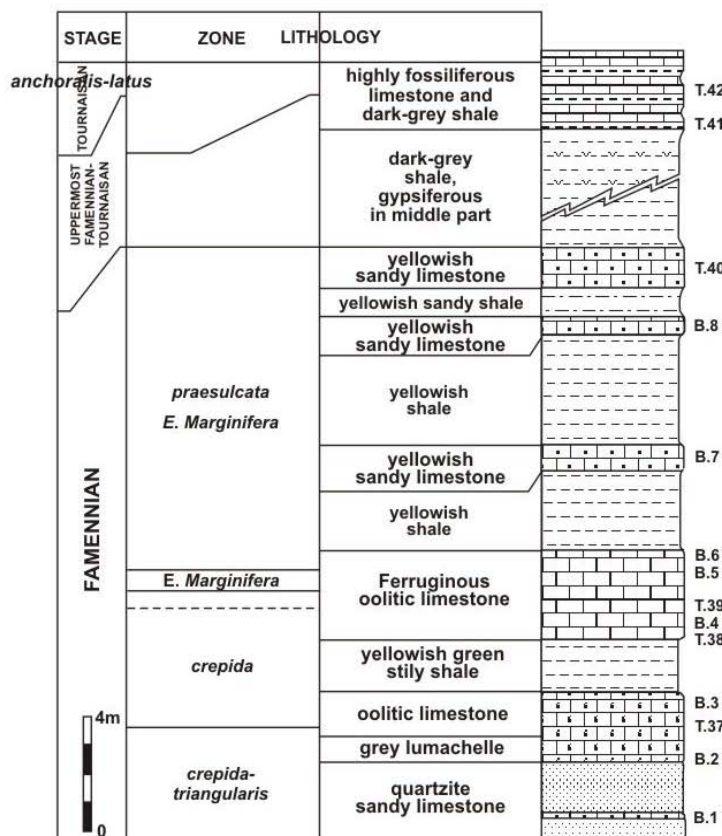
| STAGE | ZONE | LITHOLOGY |
|---|---|---|
| TOURNAISIAN | anchoralis-latus | highly fossiliferous limestone and dark-grey shale |
| UPPERMOST FAMENNIAN-TOURNAISAN | | dark-grey shale, gypsiferous in middle part |
| FAMENNIAN | praesulcata E. Marginifera | yellowish sandy limestone |
| | | yellowish sandy shale |
| | | yellowish sandy limestone |
| | | yellowish shale |
| | | yellowish sandy limestone |
| | | yellowish shale |
| | E. Marginifera | Ferruginous oolitic limestone |
| | crepida | yellowish green stily shale |
| | | oolitic limestone |
| | crepida-triangularis | grey lumachelle |
| | | quartzite sandy limestone |

4m

0

T.42
T.41
T.40
B.8
B.7
B.6
B.5
T.39
B.4
T.38
B.3
T.37
B.2
B.1